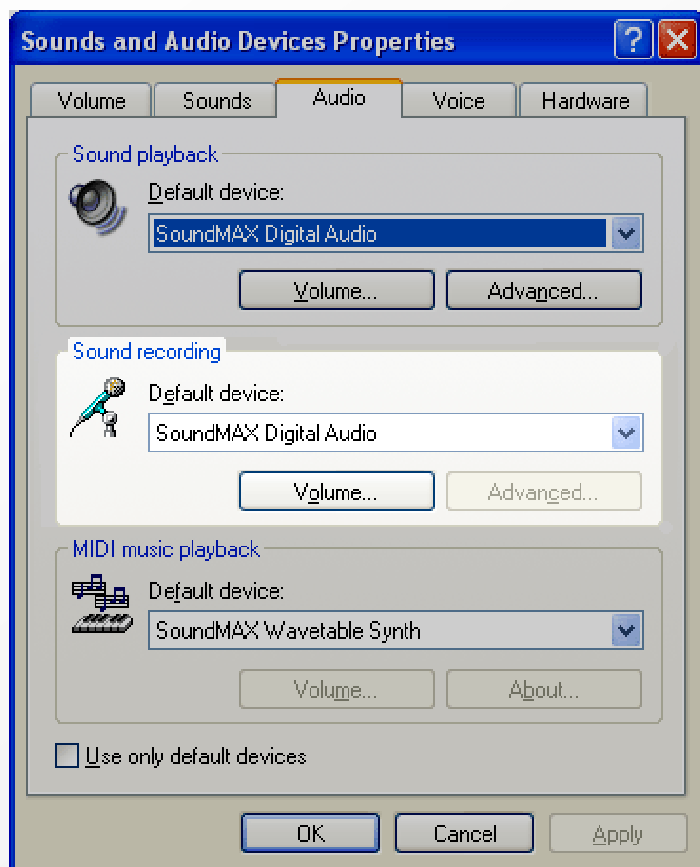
Sounds and Audio Devices Properties

Volume | Sounds | Audio | Voice | Hardware

Sound playback

Default device:

SoundMAX Digital Audio

Volume...

Advanced...

Sound recording

Default device:

SoundMAX Digital Audio

Volume...

Advanced...

MIDI music playback

Default device:

SoundMAX Wavetable Synth

Volume...

About...

Use only default devices

OK

Cancel

Apply